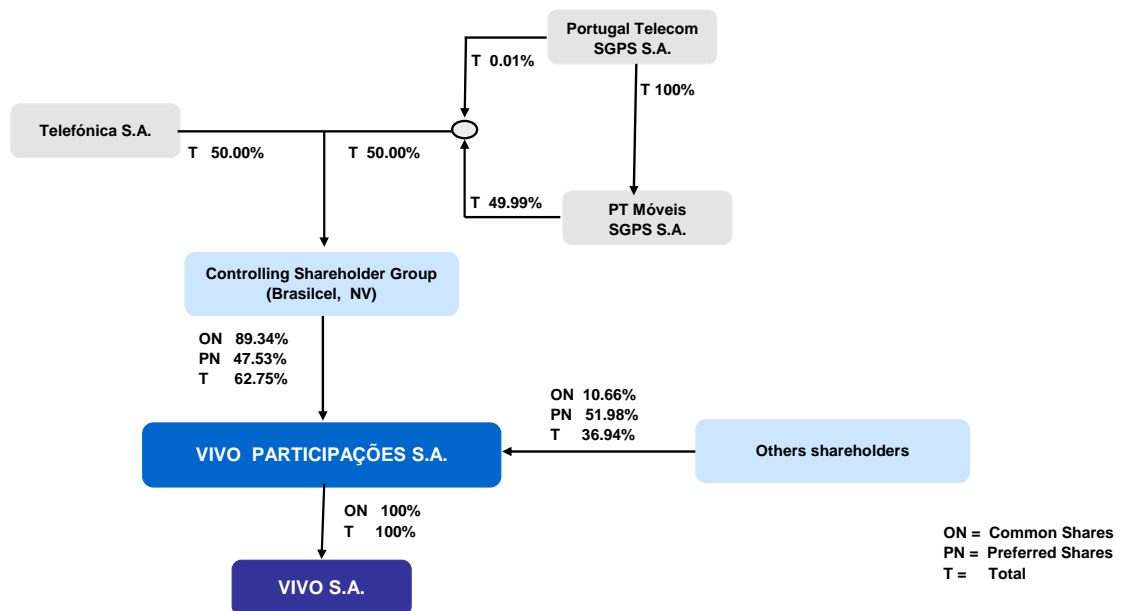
Portugal Telecom SGPS S.A.

T 0.01%

T 100%

Telefónica S.A.

T 50.00%

T 50.00%

T 49.99%

PT Móveis SGPS S.A.

Controlling Shareholder Group (Brasilcel, NV)

ON 89.34%
PN 47.53%
T 62.75%

ON 10.66%
PN 51.98%
T 36.94%

VIVO PARTICIPAÇÕES S.A.

Others shareholders

ON 100%
T 100%

VIVO S.A.

ON = Common Shares
PN = Preferred Shares
T = Total